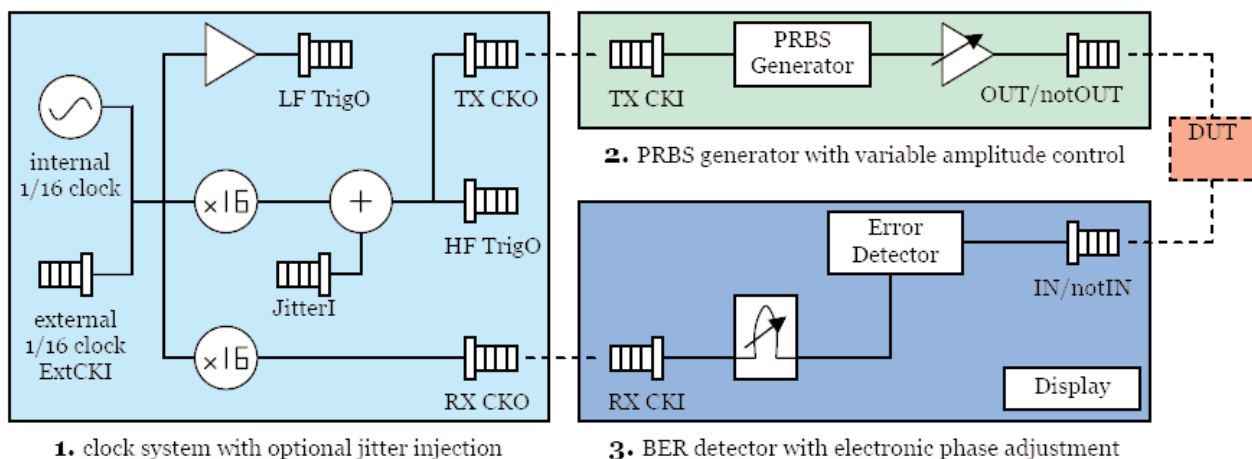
internal 1/16 clock

external 1/16 clock ExtCKI

LF TrigO

TX CKO

×16

+

HF TrigO

JitterI

×16

RX CKO

1. clock system with optional jitter injection

TX CKI

PRBS Generator

OUT/notOUT

2. PRBS generator with variable amplitude control

DUT

Error Detector

IN/notIN

RX CKI

Display

3. BER detector with electronic phase adjustment